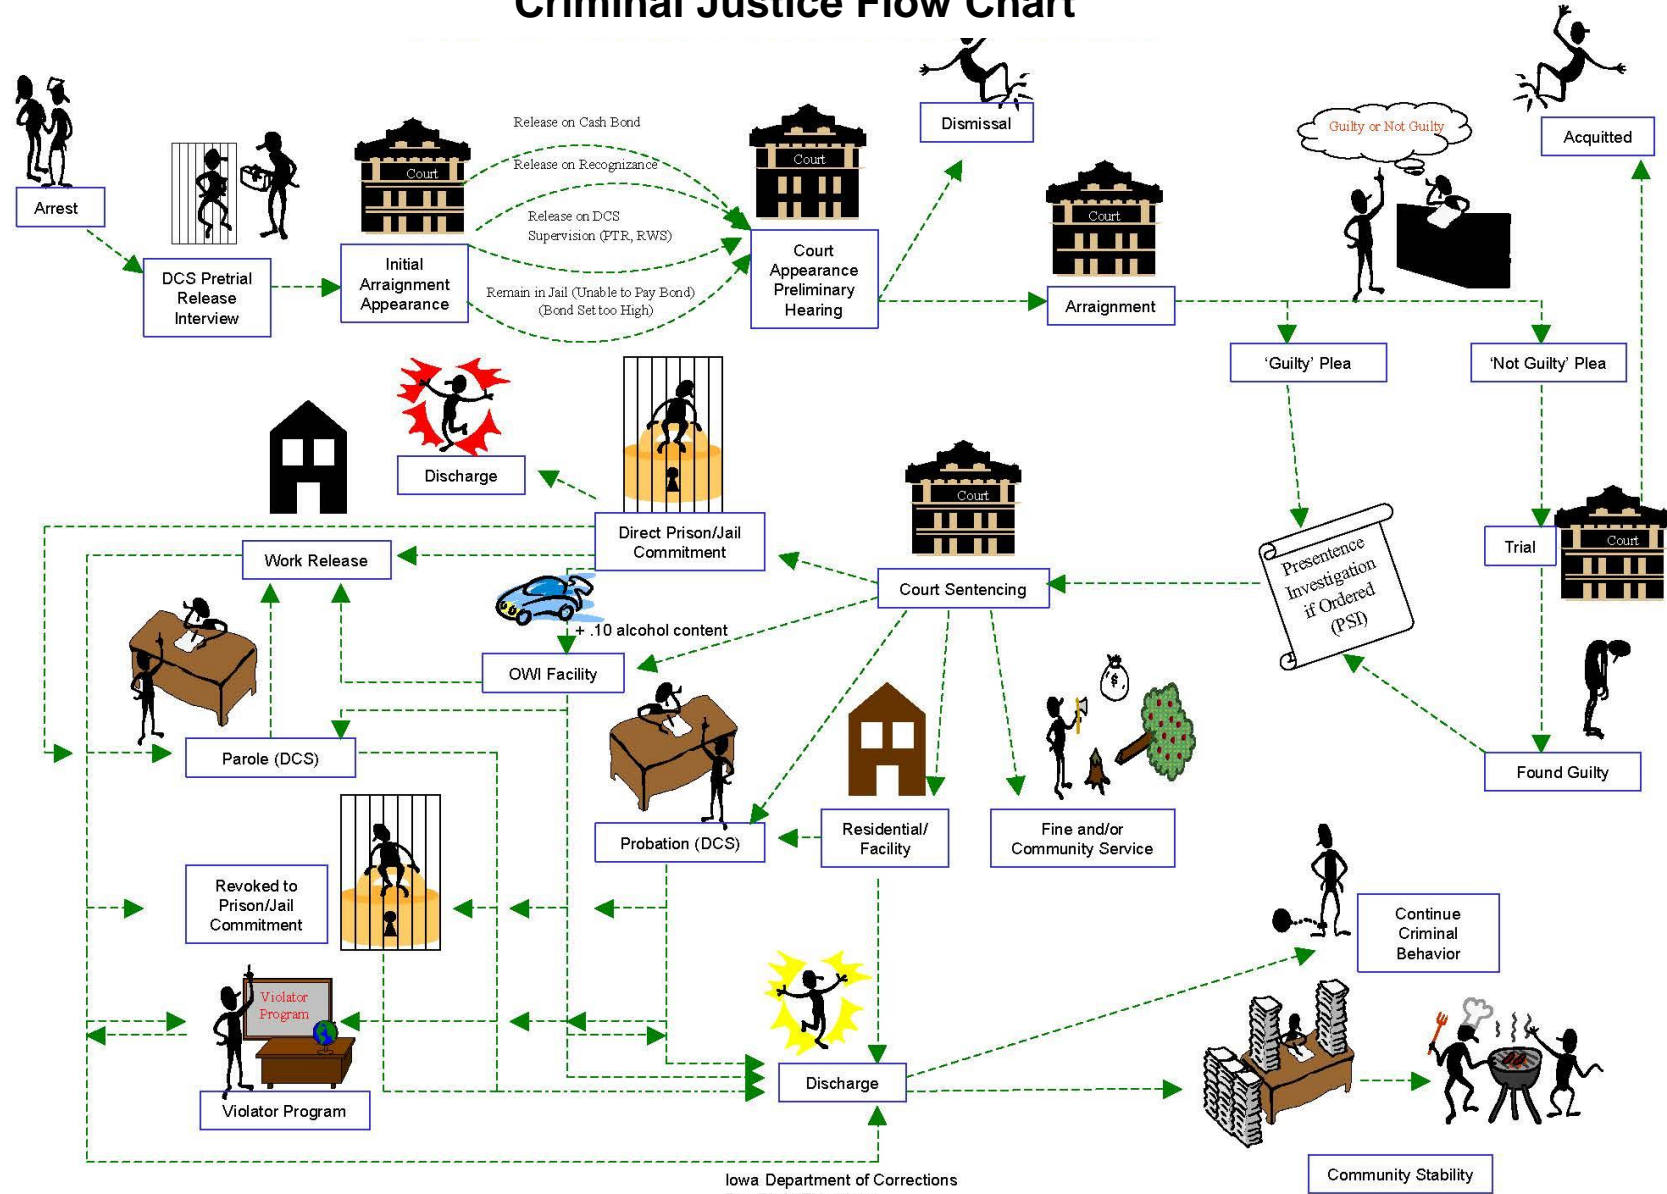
Criminal Justice Flow Chart

Arrest

DCS Pretrial Release Interview

Court

Initial Arraignment Appearance

Release on Cash Bond

Release on Recognizance

Release on DCS Supervision (PTR, RWS)

Remain in Jail (Unable to Pay Bond) (Bond Set too High)

Court

Court Appearance Preliminary Hearing

Dismissal

Court

Arraignment

Guilty or Not Guilty

Acquitted

'Guilty' Plea

'Not Guilty' Plea

Discharge

Direct Prison/Jail Commitment

Work Release

Court

Court Sentencing

Presentence Investigation if Ordered (PSI)

Trial

Court

+ .10 alcohol content

OWI Facility

Parole (DCS)

Probation (DCS)

Residential/ Facility

Fine and/or Community Service

Found Guilty

Revoked to Prison/Jail Commitment

Continue Criminal Behavior

Violator Program

Violator Program

Discharge

Community Stability

Iowa Department of Corrections